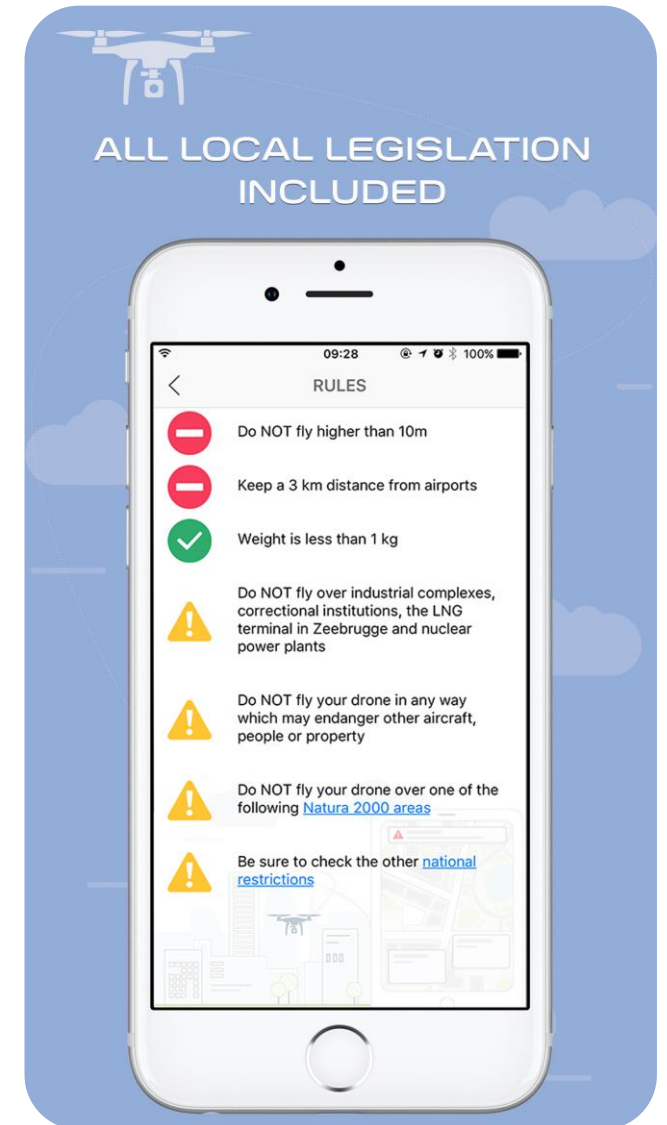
ALL LOCAL LEGISLATION INCLUDED

09:28 100%

RULES

Do NOT fly higher than 10m

Keep a 3 km distance from airports

Weight is less than 1 kg

Do NOT fly over industrial complexes, correctional institutions, the LNG terminal in Zeebrugge and nuclear power plants

Do NOT fly your drone in any way which may endanger other aircraft, people or property

Do NOT fly your drone over one of the following Natura 2000 areas

Be sure to check the other national restrictions